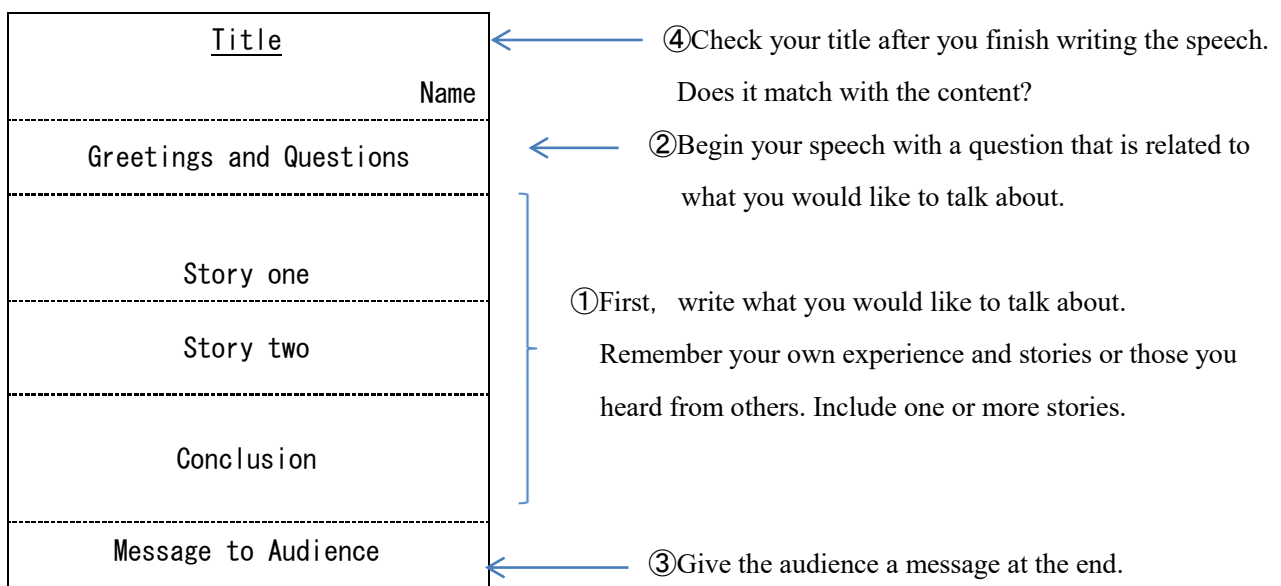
Title

Name

Greetings and Questions

Story one

Story two

Conclusion

Message to Audience

④Check your title after you finish writing the speech. Does it match with the content?

②Begin your speech with a question that is related to what you would like to talk about.

①First, write what you would like to talk about. Remember your own experience and stories or those you heard from others. Include one or more stories.

③Give the audience a message at the end.